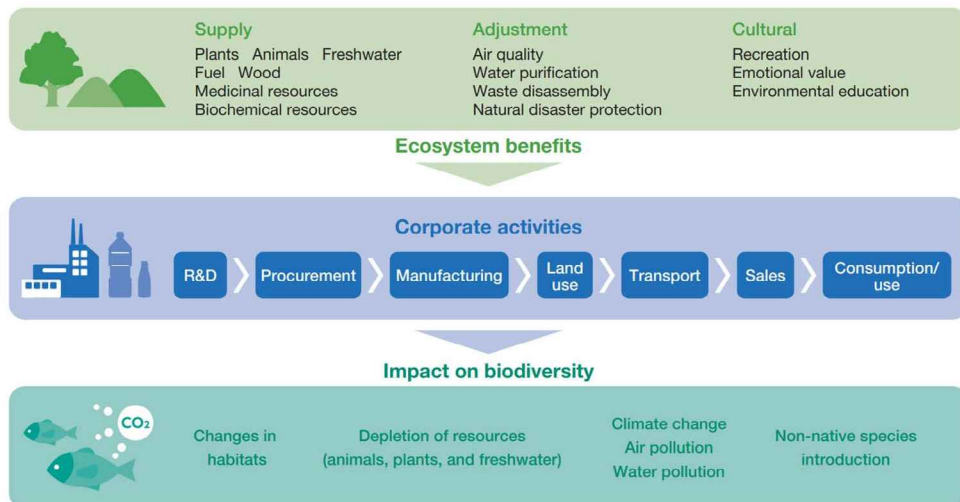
Supply
Plants Animals Freshwater
Fuel Wood
Medicinal resources
Biochemical resources

Adjustment
Air quality
Water purification
Waste disassembly
Natural disaster protection

Cultural
Recreation
Emotional value
Environmental education

Ecosystem benefits

Corporate activities

R&D
Procurement
Manufacturing
Land use
Transport
Sales
Consumption/ use

Impact on biodiversity

$CO_2$

Changes in habitats

Depletion of resources (animals, plants, and freshwater)

Climate change
Air pollution
Water pollution

Non-native species introduction